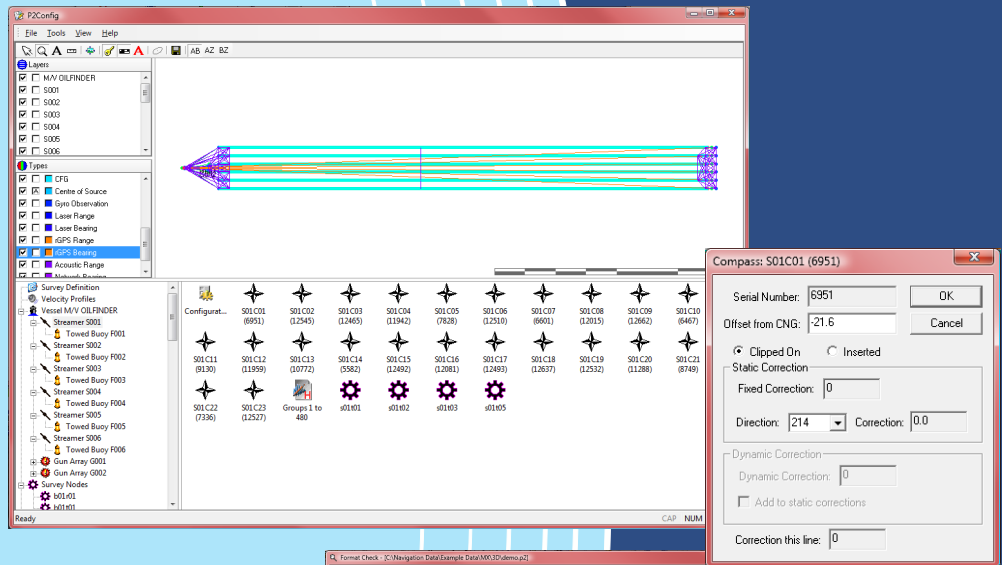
P2Config

File Tools View Help

AB AZ BZ

Layers
M/V OILFINDER
S001
S002
S003
S004
S005
S006

Types
CFG
Centre of Source
Gyro Observation
Laser Range
Laser Bearing
iGPS Range
iGPS Bearing
Acoustic Range
Network Bearing

Survey Definition
Velocity Profiles
Vessel M/V OILFINDER
Streamer S001
Towed Buoy F001
Streamer S002
Towed Buoy F002
Streamer S003
Towed Buoy F003
Streamer S004
Towed Buoy F004
Streamer S005
Towed Buoy F005
Streamer S006
Towed Buoy F006
Gun Array G001
Gun Array G002
Survey Nodes
b01r01
b01r01

Configurat...
S01C01 (6951)
S01C02 (12545)
S01C03 (12465)
S01C04 (11942)
S01C05 (7828)
S01C06 (12510)
S01C07 (6601)
S01C08 (12015)
S01C09 (12662)
S01C10 (6467)
S01C11 (9130)
S01C12 (11959)
S01C13 (10772)
S01C14 (5582)
S01C15 (12492)
S01C16 (12081)
S01C17 (12493)
S01C18 (12637)
S01C19 (12532)
S01C20 (11288)
S01C21 (8749)
S01C22 (7336)
S01C23 (12527)
Groups 1 to 480
s01t01
s01t02
s01t03
s01t05

Ready
CAP NUM

Compass: S01C01 (6951)
Serial Number: 6951
Offset from CNG: -21.6
OK
Cancel
Clipped On
Inserted
Static Correction
Fixed Correction: 0
Direction: 214
Correction: 0.0
Dynamic Correction
Dynamic Correction: 0
Add to static corrections
Correction this line: 0

Format Check - [C:\Navigation Data\Example Data\MX\3D\demo.p2]